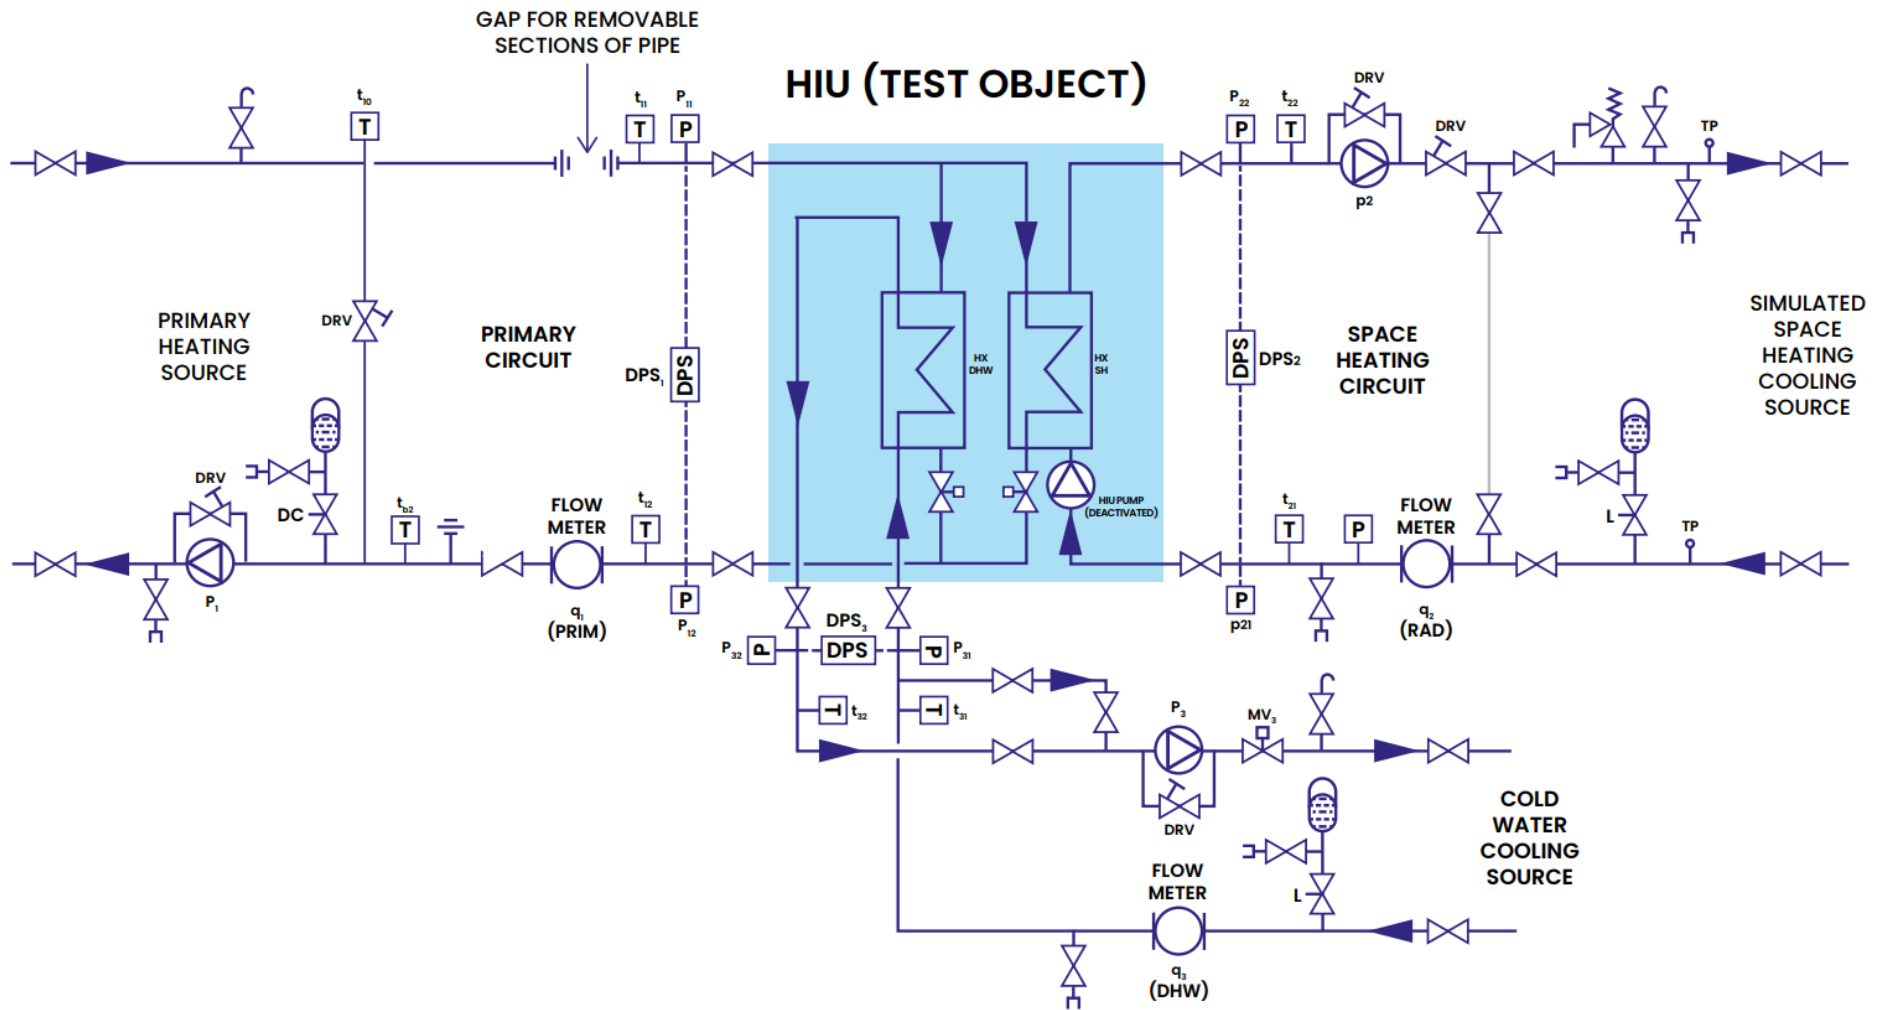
GAP FOR REMOVABLE SECTIONS OF PIPE

HIU (TEST OBJECT)

$t_{10}$
T

$t_{11}$ $P_{11}$
T P

$P_{22}$ $t_{22}$
P T

DRV

DRV

TP

p2

PRIMARY HEATING SOURCE

DRV

PRIMARY CIRCUIT

$DPS_1$ DPS

HX DHW

HX SH

DPS $DPS_2$

SPACE HEATING CIRCUIT

SIMULATED SPACE HEATING COOLING SOURCE

DRV

DC

$t_{b2}$
T

FLOW METER

$t_{12}$
T

HIU PUMP (DEACTIVATED)

$t_{21}$
T

P

FLOW METER

L

TP

$P_1$

$q_1$
(PRIM)

P
$P_{12}$

P
p21

$q_2$
(RAD)

$DPS_3$

$P_{32}$ P DPS P $P_{31}$

T $t_{32}$

T $t_{31}$

$P_3$

$MV_3$

DRV

COLD WATER COOLING SOURCE

L

FLOW METER

$q_3$
(DHW)